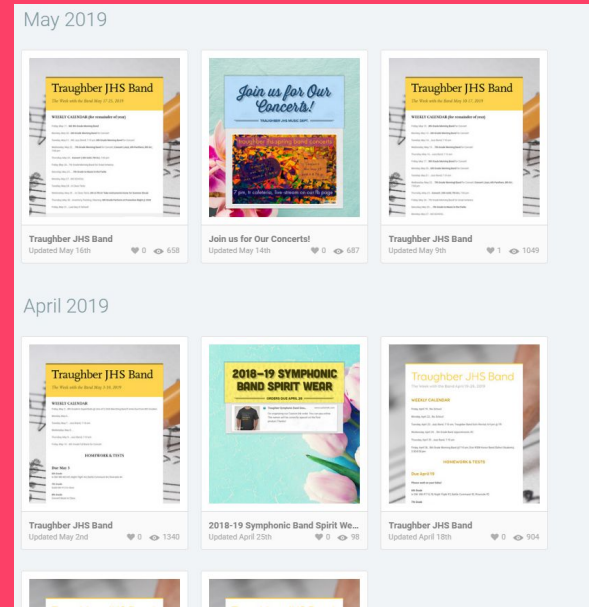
May 2019

Traughber JHS Band
The Week with the Band May 17-31, 2019
WEEKLY CALENDAR (for remainder of year)
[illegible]

Traughber JHS Band
Updated May 16th
0 658

Join us for Our Concerts!
TRAUGHBER JHS MUSIC DEPT.
traughber thespring band concerts
7 pm, in cafeteria, live-stream on our fb page

Join us for Our Concerts!
Updated May 14th
0 687

Traughber JHS Band
The Week with the Band May 10-17, 2019
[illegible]

Traughber JHS Band
Updated May 9th
1 1049

April 2019

Traughber JHS Band
The Week with the Band May 3-10, 2019
WEEKLY CALENDAR
HOMEWORK & TESTS
Due May 3
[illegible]

Traughber JHS Band
Updated May 2nd
0 1340

2018-19 SYMPHONIC BAND SPIRIT WEAR
ORDERS DUE APRIL 26
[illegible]

2018-19 Symphonic Band Spirit We...
Updated April 25th
0 98

Traughber JHS Band
The Week with the Band April 19-26, 2019
WEEKLY CALENDAR
HOMEWORK & TESTS
Due April 19
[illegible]

Traughber JHS Band
Updated April 18th
0 904